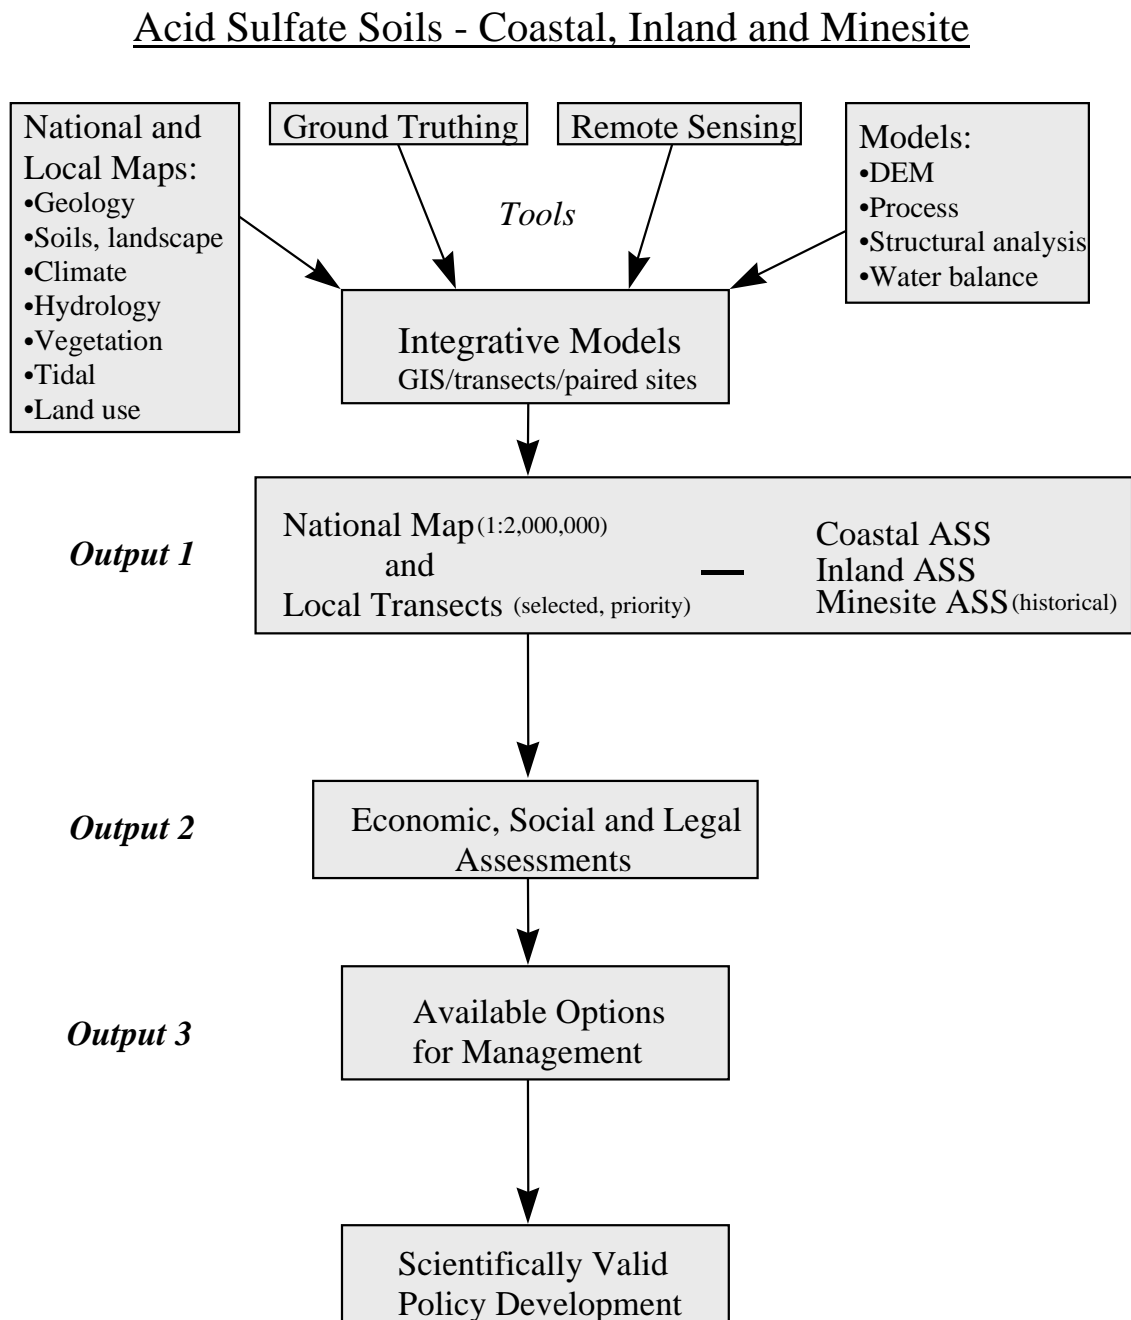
Acid Sulfate Soils - Coastal, Inland and Minesite

National and Local Maps:
•Geology
•Soils, landscape
•Climate
•Hydrology
•Vegetation
•Tidal
•Land use

Ground Truthing

Remote Sensing

Models:
•DEM
•Process
•Structural analysis
•Water balance

Tools

Integrative Models
GIS/transects/paired sites

Output 1

National Map (1:2,000,000)
and
Local Transects (selected, priority)

Coastal ASS
Inland ASS
Minesite ASS (historical)

Output 2

Economic, Social and Legal Assessments

Output 3

Available Options for Management

Scientifically Valid Policy Development